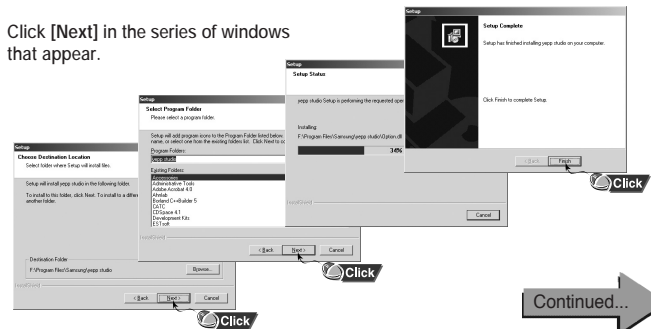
Click [Next] in the series of windows that appear.

Setup

Choose Destination Location

Select folder where Setup will install files.

Setup will install yepp studio in the following folder.

To install to this folder, click Next. To install to a differ another folder.

Destination Folder

F:\Program Files\Samsung\yepp studio

Browse...

InstallShield

< Back

Next >

Cancel

Click

Setup

Select Program Folder

Please select a program folder.

Setup will add program icons to the Program Folder listed below. name, or select one from the existing folders list. Click Next to c

Program Folders:

yepp studio

Existing Folders:

Accessories

Administrative Tools

Adobe Acrobat 4.0

Ahnlab

Borland C++Builder 5

CATC

CDSpace 4.1

Development Kits

ESTsoft

InstallShield

< Back

Next >

Cancel

Click

Setup

Setup Status

yepp studio Setup is performing the requested oper

Installing

F:\Program Files\Samsung\yepp studio\Option.dll

34%

InstallShield

Cancel

Setup

Setup Complete

Setup has finished installing yepp studio on your computer.

Click Finish to complete Setup.

< Back

Finish

Click

Continued...